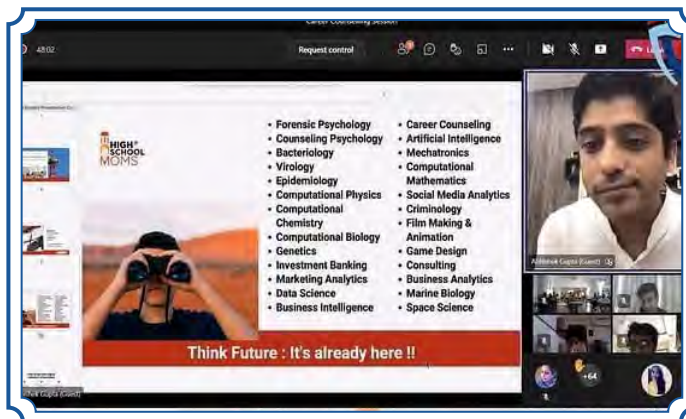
Career Counselling Session

48:02

Request control

Leave

HIGH SCHOOL MOMS

• Forensic Psychology
• Counseling Psychology
• Bacteriology
• Virology
• Epidemiology
• Computational Physics
• Computational Chemistry
• Computational Biology
• Genetics
• Investment Banking
• Marketing Analytics
• Data Science
• Business Intelligence

• Career Counseling
• Artificial Intelligence
• Mechatronics
• Computational Mathematics
• Social Media Analytics
• Criminology
• Film Making & Animation
• Game Design
• Consulting
• Business Analytics
• Marine Biology
• Space Science

Think Future : It's already here !!

Abhishek Gupta (Guest)

+64

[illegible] Gupta (Guest)